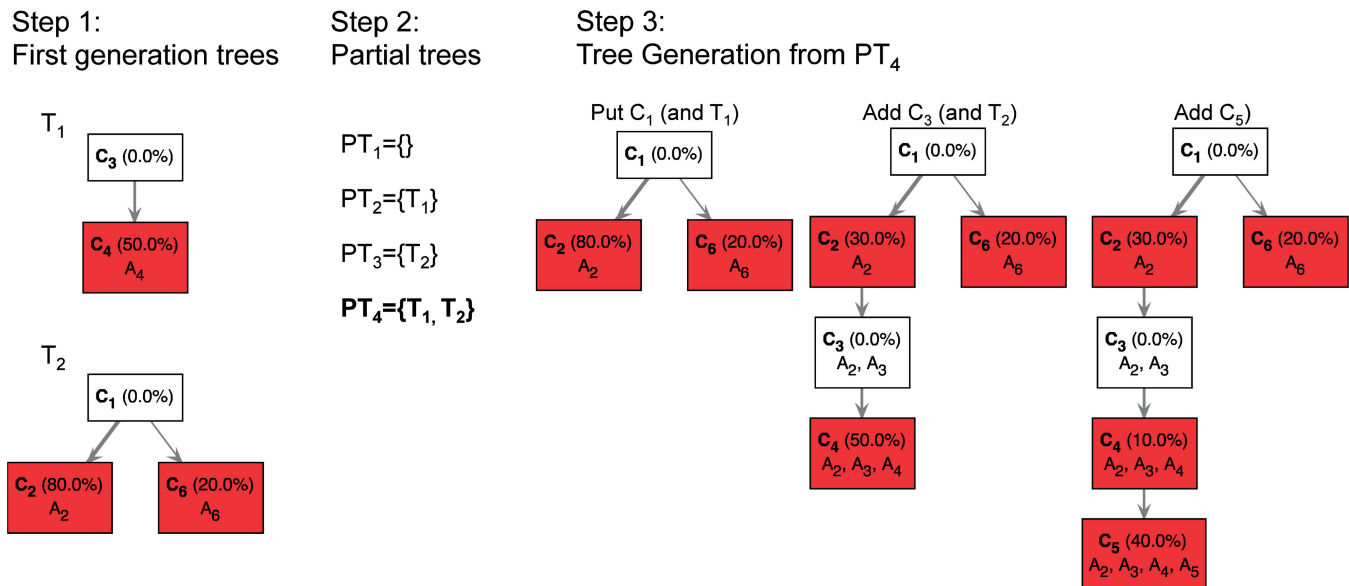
Step 1:
First generation trees

Step 2:
Partial trees

Step 3:
Tree Generation from $PT_4$

$T_1$

$C_3$ (0.0%)

$C_4$ (50.0%)
$A_4$

$T_2$

$C_1$ (0.0%)

$C_2$ (80.0%)
$A_2$

$C_6$ (20.0%)
$A_6$

$PT_1$={}

$PT_2$={$T_1$}

$PT_3$={$T_2$}

**$PT_4$={$T_1$, $T_2$}**

Put $C_1$ (and $T_1$)

$C_1$ (0.0%)

$C_2$ (80.0%)
$A_2$

$C_6$ (20.0%)
$A_6$

Add $C_3$ (and $T_2$)

$C_1$ (0.0%)

$C_2$ (30.0%)
$A_2$

$C_6$ (20.0%)
$A_6$

$C_3$ (0.0%)
$A_2$, $A_3$

$C_4$ (50.0%)
$A_2$, $A_3$, $A_4$

Add $C_5$)

$C_1$ (0.0%)

$C_2$ (30.0%)
$A_2$

$C_6$ (20.0%)
$A_6$

$C_3$ (0.0%)
$A_2$, $A_3$

$C_4$ (10.0%)
$A_2$, $A_3$, $A_4$

$C_5$ (40.0%)
$A_2$, $A_3$, $A_4$, $A_5$